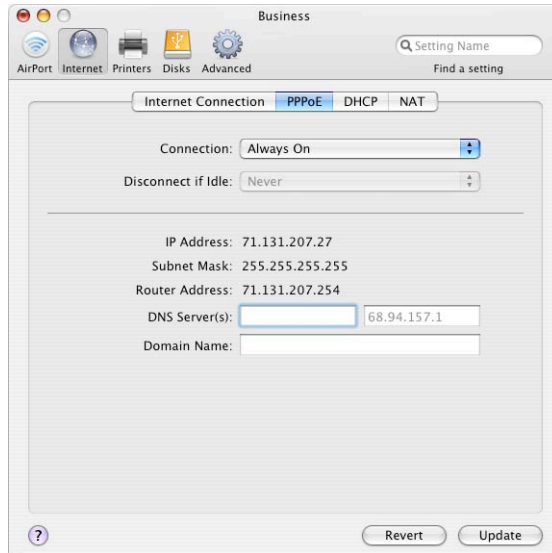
Business

AirPort Internet Printers Disks Advanced

Setting Name
Find a setting

Internet Connection PPPoE DHCP NAT

Connection: Always On

Disconnect if Idle: Never

IP Address: 71.131.207.27

Subnet Mask: 255.255.255.255

Router Address: 71.131.207.254

DNS Server(s): 68.94.157.1

Domain Name:

?

Revert Update